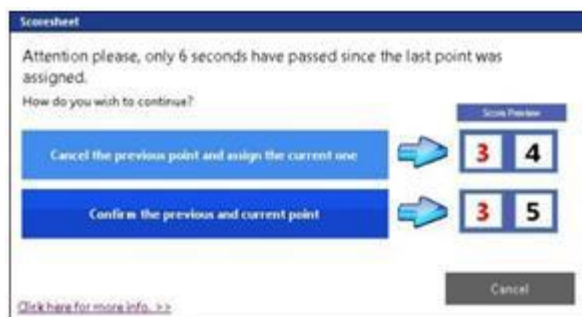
Scoresheet

Attention please, only 6 seconds have passed since the last point was assigned.

How do you wish to continue?

Score Preview

Cancel the previous point and assign the current one

3 4

Confirm the previous and current point

3 5

Cancel

Click here for more info. >>